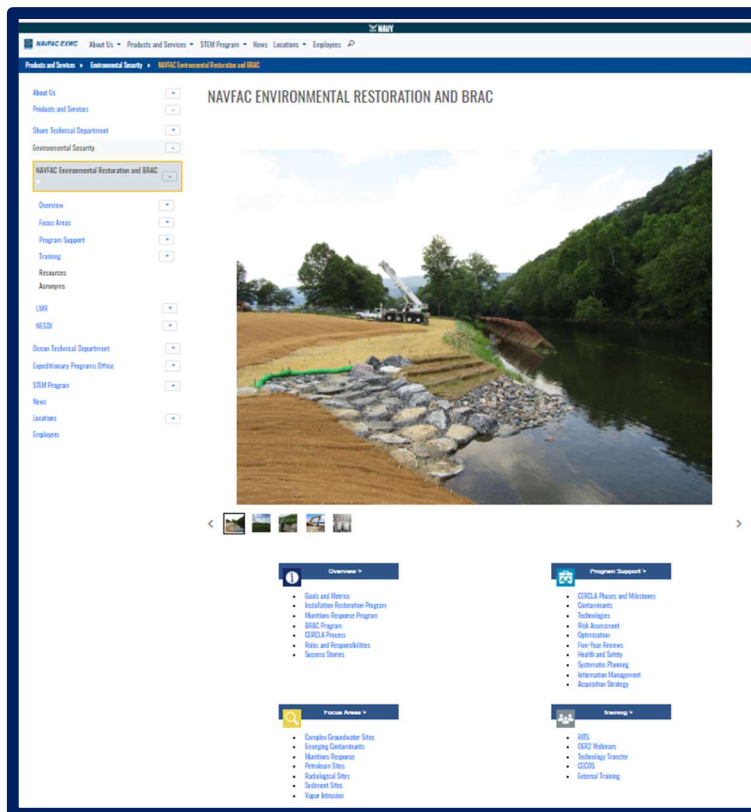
NAVY

NAVFAC EXWC About Us Products and Services STEM Program News Locations Employees

Products and Services ▸ Environmental Security ▸ NAVFAC Environmental Restoration and BRAC

About Us
Products and Services
Shore Technical Department
Environmental Security
NAVFAC Environmental Restoration and BRAC
Overview
Focus Areas
Program Support
Training
Resources
Acronyms
LMR
NESDI
Ocean Technical Department
Expeditionary Programs Office
STEM Program
News
Locations
Employees

NAVFAC ENVIRONMENTAL RESTORATION AND BRAC

Overview >
- Goals and Metrics
- Installation Restoration Program
- Munitions Response Program
- BRAC Program
- CERCLA Process
- Roles and Responsibilities
- Success Stories

Program Support >
- CERCLA Phases and Milestones
- Contaminants
- Technologies
- Risk Assessment
- Optimization
- Five-Year Reviews
- Health and Safety
- Systematic Planning
- Information Management
- Acquisition Strategy

Focus Areas >
- Complex Groundwater Sites
- Emerging Contaminants
- Munitions Response
- Petroleum Sites
- Radiological Sites
- Sediment Sites
- Vapor Intrusion

Training >
- RITS
- OER2 Webinars
- Technology Transfer
- CECOS
- External Training